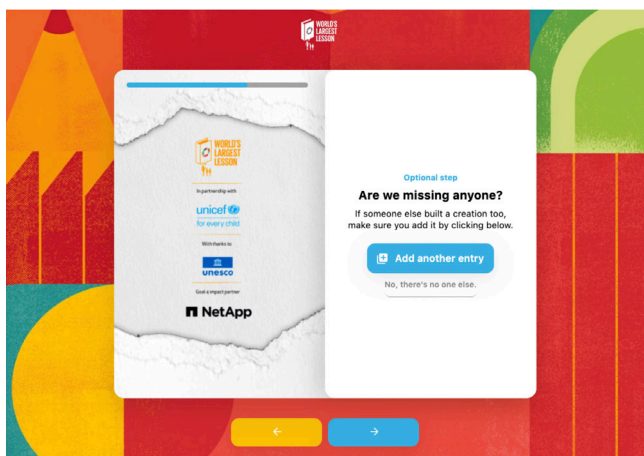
WORLD'S LARGEST LESSON

WORLD'S LARGEST LESSON

In partnership with

unicef for every child

With thanks to

unesco

Goal 4 impact partner

NetApp

Optional step

Are we missing anyone?

If someone else built a creation too, make sure you add it by clicking below.

Add another entry

No, there's no one else.

←

→